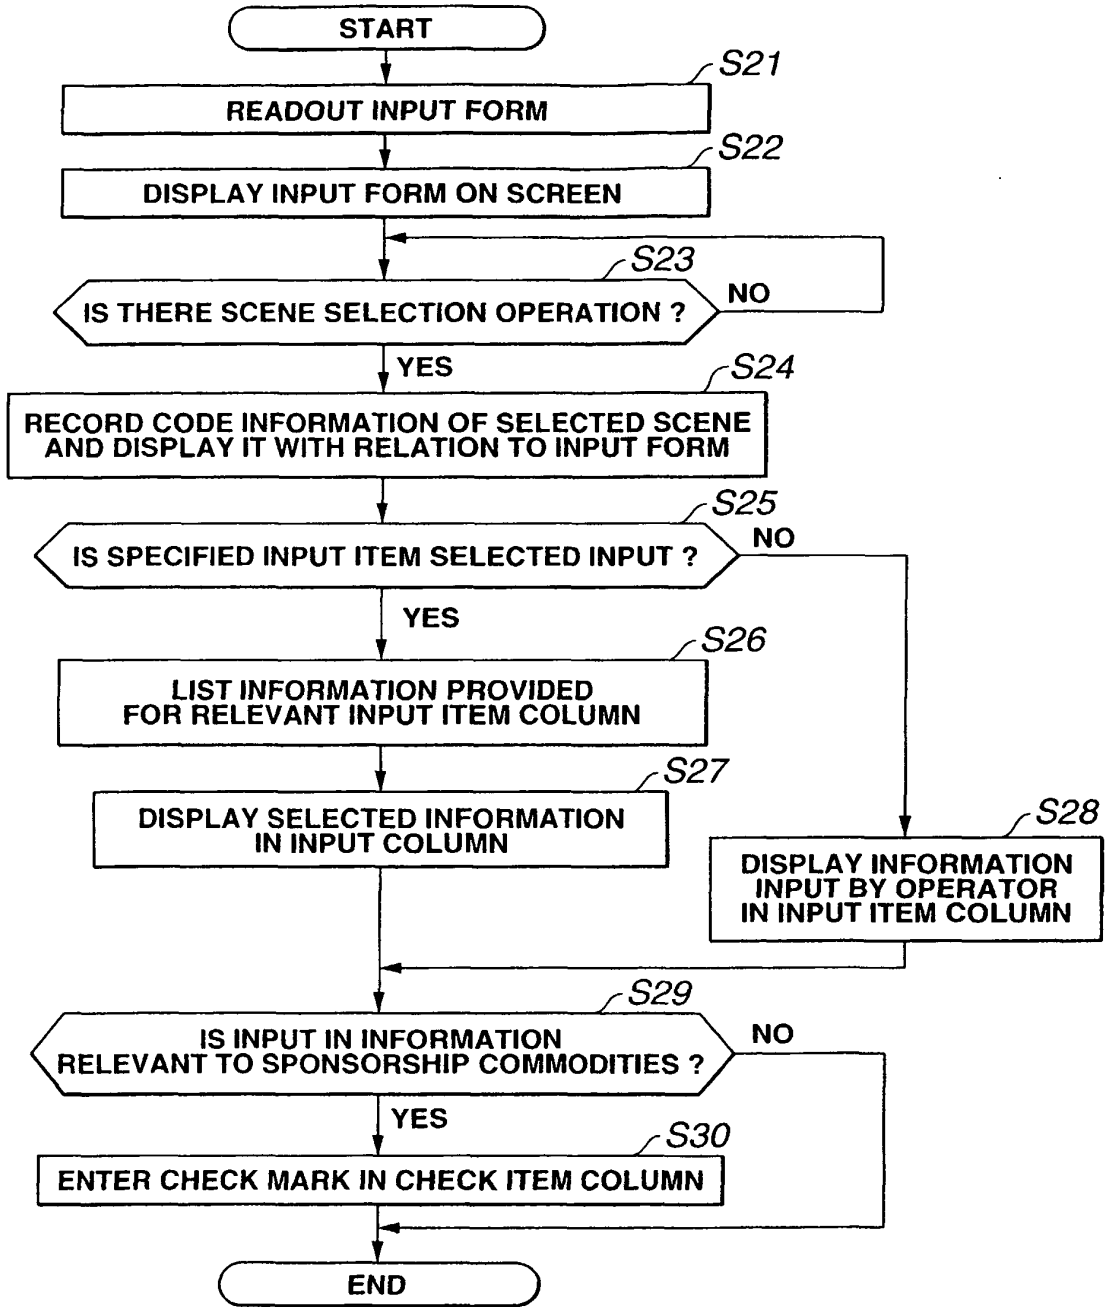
START

S21
READOUT INPUT FORM

S22
DISPLAY INPUT FORM ON SCREEN

S23
IS THERE SCENE SELECTION OPERATION ?
NO
YES

S24
RECORD CODE INFORMATION OF SELECTED SCENE AND DISPLAY IT WITH RELATION TO INPUT FORM

S25
IS SPECIFIED INPUT ITEM SELECTED INPUT ?
NO
YES

S26
LIST INFORMATION PROVIDED FOR RELEVANT INPUT ITEM COLUMN

S27
DISPLAY SELECTED INFORMATION IN INPUT COLUMN

S28
DISPLAY INFORMATION INPUT BY OPERATOR IN INPUT ITEM COLUMN

S29
IS INPUT IN INFORMATION RELEVANT TO SPONSORSHIP COMMODITIES ?
NO
YES

S30
ENTER CHECK MARK IN CHECK ITEM COLUMN

END